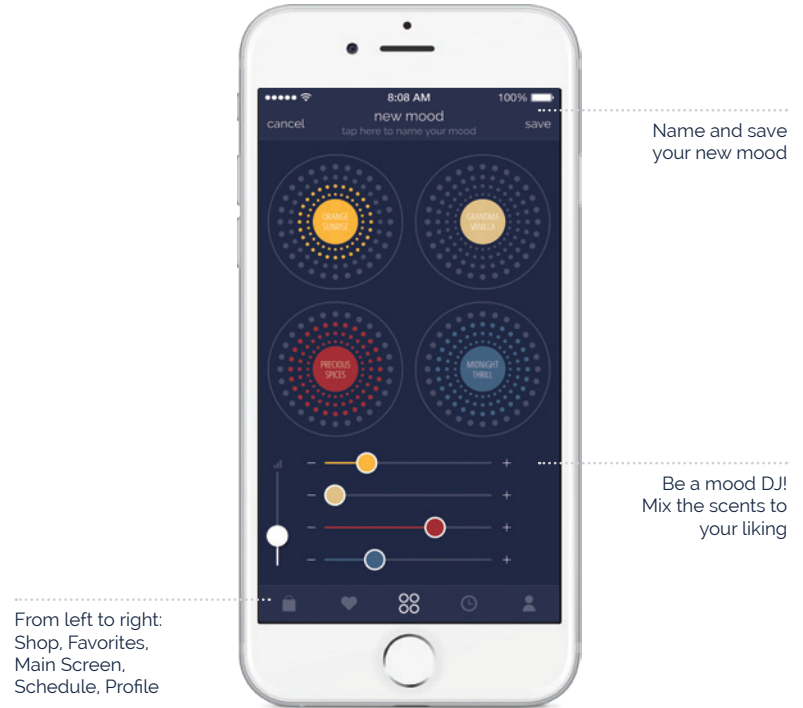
●●●●● 8:08 AM 100%

cancel new mood save
tap here to name your mood

ORANGE SUNRISE

GRANDMA VANILLA

PRECIOUS SPICES

MIDNIGHT THRILL

– +
– +
– +
– +

Name and save your new mood

Be a mood DJ! Mix the scents to your liking

From left to right: Shop, Favorites, Main Screen, Schedule, Profile